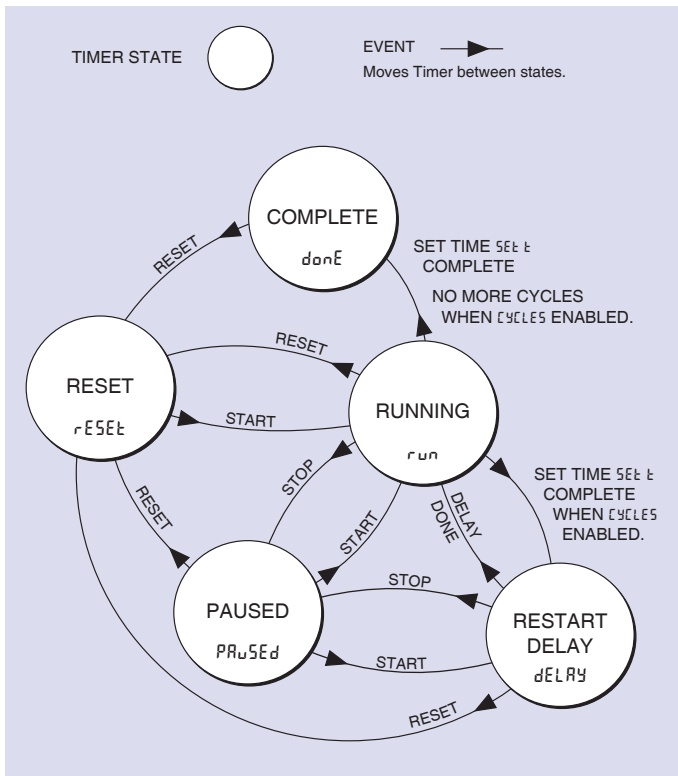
TIMER STATE

EVENT
Moves Timer between states.

COMPLETE
donE

SET TIME SEt t COMPLETE

NO MORE CYCLES WHEN CYCLES ENABLED.

RESET

RESET

RESET
rESEt

START

RUNNING
run

STOP

RESET

START

DELAY DONE

SET TIME SEt t COMPLETE WHEN CYCLES ENABLED.

STOP

PAUSED
PAuSEd

START

RESTART DELAY
dELAY

RESET